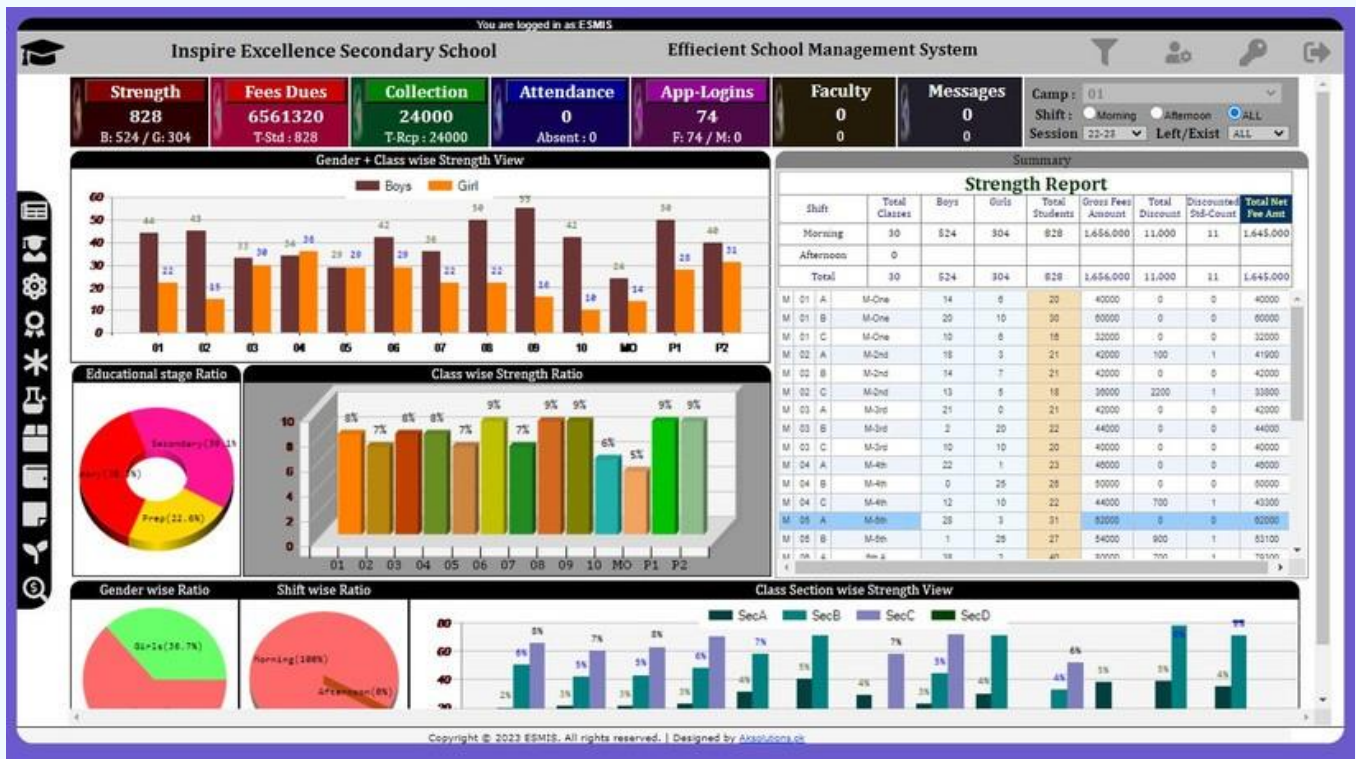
You are logged in as ESMIS

Inspire Excellence Secondary School

Effiecient School Management System

| Strength | Fees Dues | Collection | Attendance | App-Logins | Faculty | Messages |
|---|---|---|---|---|---|---|
| 828 | 6561320 | 24000 | 0 | 74 | 0 | 0 |
| B: 524 / G: 304 | T-Std : 828 | T-Rcp : 24000 | Absent : 0 | F: 74 / M: 0 | 0 | 0 |

Camp : 01
Shift : Morning Afternoon ALL
Session 22-23 Left/Exist ALL

Gender + Class wise Strength View

Boys Girl

60 50 40 30 20 10 0

44 22 45 15 33 30 34 36 29 29 42 29 36 22 50 22 55 16 42 10 24 14 50 28 40 31

01 02 03 04 05 06 07 08 09 10 MO P1 P2

Summary

Strength Report

| Shift | Total Classes | Boys | Girls | Total Students | Gross Fees Amount | Total Discount | Discounted Std-Count | Total Net Fee Amt |
|---|---|---|---|---|---|---|---|---|
| Morning | 30 | 524 | 304 | 828 | 1,656,000 | 11,000 | 11 | 1,645,000 |
| Afternoon | 0 | | | | | | | |
| Total | 30 | 524 | 304 | 828 | 1,656,000 | 11,000 | 11 | 1,645,000 |

| M | 01 | A | M-One | 14 | 6 | 20 | 40000 | 0 | 0 | 40000 |
|---|---|---|---|---|---|---|---|---|---|---|
| M | 01 | B | M-One | 20 | 10 | 30 | 60000 | 0 | 0 | 60000 |
| M | 01 | C | M-One | 10 | 6 | 16 | 32000 | 0 | 0 | 32000 |
| M | 02 | A | M-2nd | 18 | 3 | 21 | 42000 | 100 | 1 | 41900 |
| M | 02 | B | M-2nd | 14 | 7 | 21 | 42000 | 0 | 0 | 42000 |
| M | 02 | C | M-2nd | 13 | 5 | 18 | 36000 | 2200 | 1 | 33800 |
| M | 03 | A | M-3rd | 21 | 0 | 21 | 42000 | 0 | 0 | 42000 |
| M | 03 | B | M-3rd | 2 | 20 | 22 | 44000 | 0 | 0 | 44000 |
| M | 03 | C | M-3rd | 10 | 10 | 20 | 40000 | 0 | 0 | 40000 |
| M | 04 | A | M-4th | 22 | 1 | 23 | 46000 | 0 | 0 | 46000 |
| M | 04 | B | M-4th | 0 | 25 | 25 | 50000 | 0 | 0 | 50000 |
| M | 04 | C | M-4th | 12 | 10 | 22 | 44000 | 700 | 1 | 43300 |
| M | 05 | A | M-5th | 28 | 3 | 31 | 62000 | 0 | 0 | 62000 |
| M | 05 | B | M-5th | 1 | 26 | 27 | 54000 | 900 | 1 | 53100 |
| M | 06 | A | 6th A | 38 | 2 | 40 | 80000 | 700 | 1 | 79300 |

Educational stage Ratio

Secondary(39.1%) mary(38.3%) Prep(22.6%)

Class wise Strength Ratio

10 8 6 4 2 0

8% 7% 8% 8% 7% 9% 7% 9% 9% 6% 5% 9% 9%

01 02 03 04 05 06 07 08 09 10 MO P1 P2

Gender wise Ratio

Girls(36.7%)

Shift wise Ratio

Morning(100%) Afternoon(0%)

Class Section wise Strength View

SecA SecB SecC SecD

80 60 40 20

Copyright © 2023 ESMIS. All rights reserved. | Designed by Aksolutions.pk